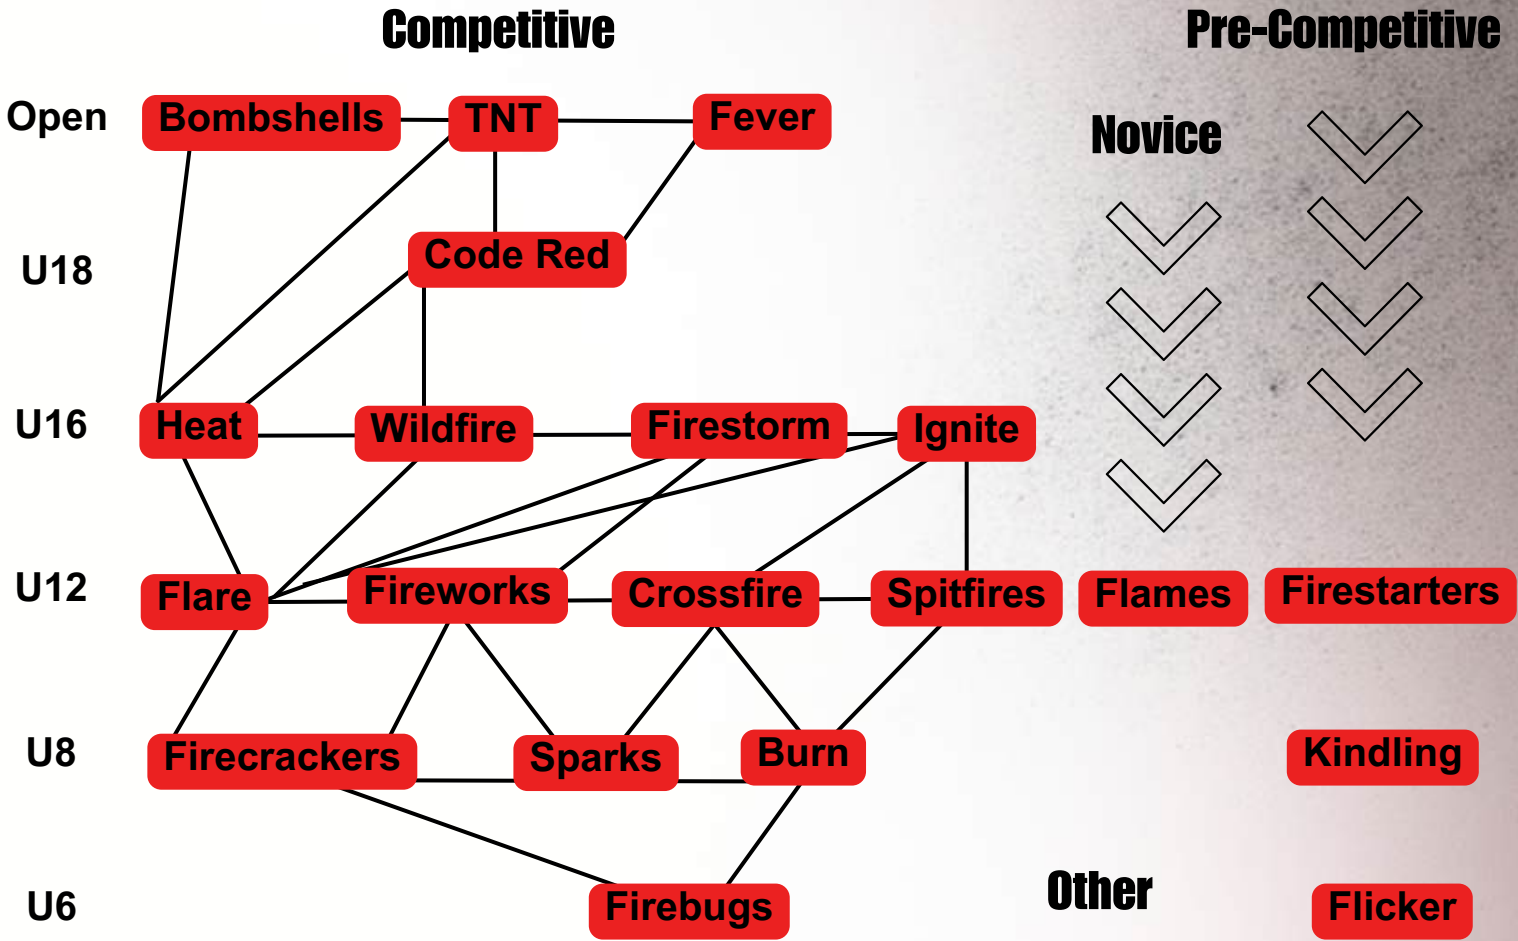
Competitive

Pre-Competitive

Open
Bombshells
TNT
Fever

Novice

U18
Code Red

U16
Heat
Wildfire
Firestorm
Ignite

U12
Flare
Fireworks
Crossfire
Spitfires
Flames
Firestarters

U8
Firecrackers
Sparks
Burn
Kindling

U6
Firebugs

Other
Flicker